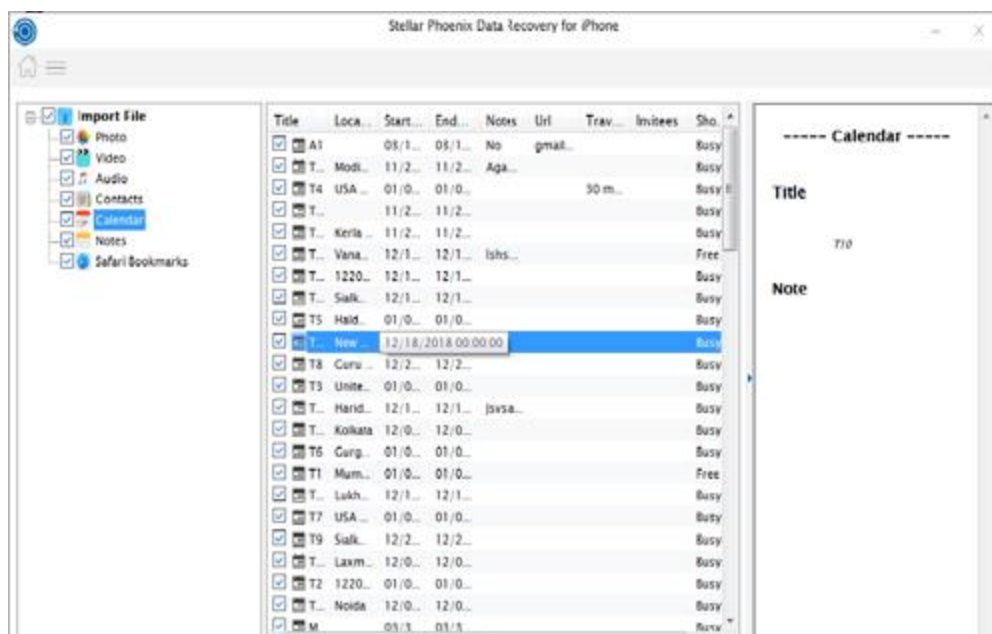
Stellar Phoenix Data Recovery for iPhone

Import File
Photo
Video
Audio
Contacts
Calendar
Notes
Safari Bookmarks

| Title | Loca... | Start... | End... | Notes | Url | Trav... | Invitees | Sho... |
|---|---|---|---|---|---|---|---|---|
| A1 | | 08/1... | 08/1... | No | gmail... | | | Busy |
| T... | Modi... | 11/2... | 11/2... | Aga... | | | | Busy |
| T4 | USA ... | 01/0... | 01/0... | | | 30 m... | | Busy |
| T... | | 11/2... | 11/2... | | | | | Busy |
| T... | Kerla ... | 11/2... | 11/2... | | | | | Busy |
| T... | Vana... | 12/1... | 12/1... | lshs... | | | | Free |
| T... | 1220... | 12/1... | 12/1... | | | | | Busy |
| T... | Sialk... | 12/1... | 12/1... | | | | | Busy |
| T5 | Hald... | 01/0... | 01/0... | | | | | Busy |
| T... | New ... | 12/18/2018 00:00:00 | | | | | | Busy |
| T8 | Curu ... | 12/2... | 12/2... | | | | | Busy |
| T3 | Unite... | 01/0... | 01/0... | | | | | Busy |
| T... | Harid... | 12/1... | 12/1... | jsvsa... | | | | Busy |
| T... | Kolkata | 12/0... | 12/0... | | | | | Busy |
| T6 | Gurg... | 01/0... | 01/0... | | | | | Busy |
| T1 | Mum... | 01/0... | 01/0... | | | | | Free |
| T... | Lukh... | 12/1... | 12/1... | | | | | Busy |
| T7 | USA ... | 01/0... | 01/0... | | | | | Busy |
| T9 | Sialk... | 12/2... | 12/2... | | | | | Busy |
| T... | Laxm... | 12/0... | 12/0... | | | | | Busy |
| T2 | 1220... | 01/0... | 01/0... | | | | | Busy |
| T... | Noida | 12/0... | 12/0... | | | | | Busy |
| M... | | 03/1... | 03/1... | | | | | Busy |

----- Calendar -----

Title

T10

Note